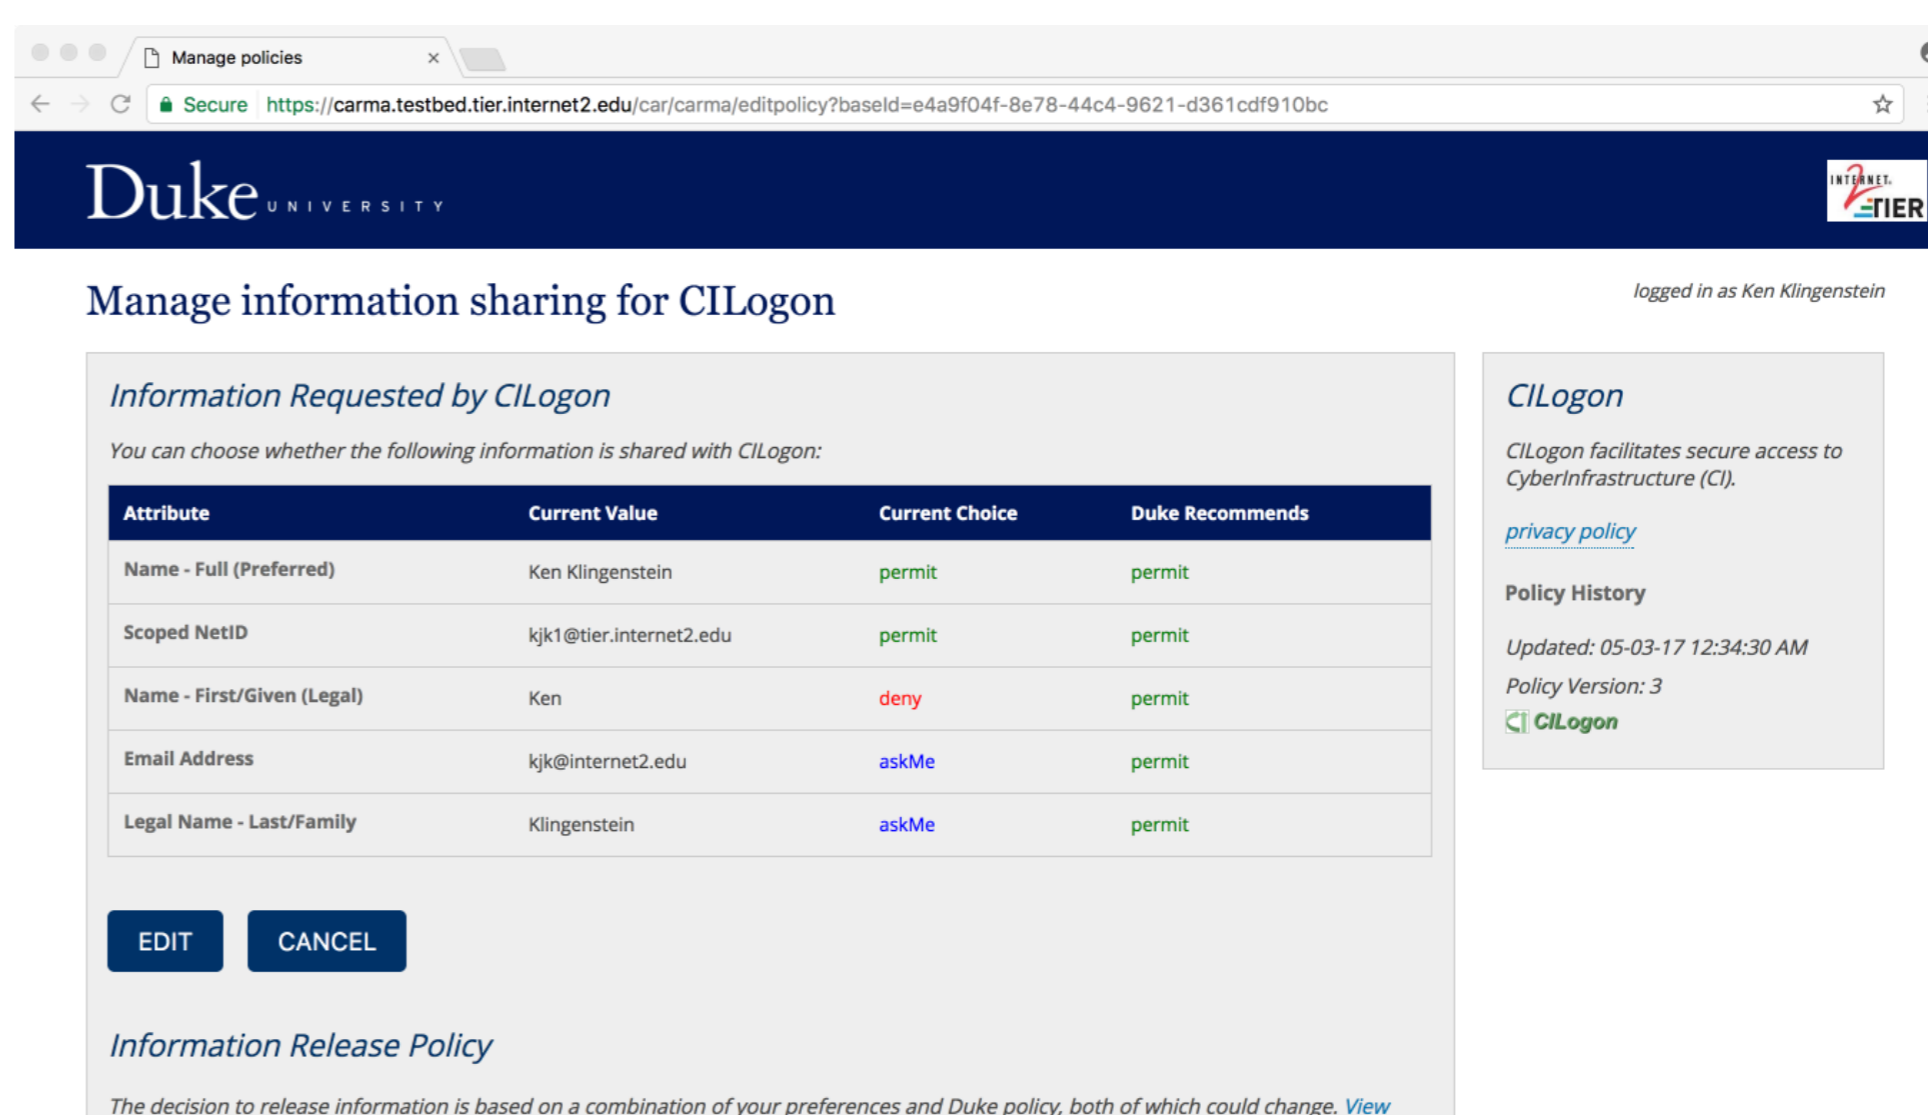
Manage policies ×

Secure https://carma.testbed.tier.internet2.edu/car/carma/editpolicy?baseId=e4a9f04f-8e78-44c4-9621-d361cdf910bc

Duke UNIVERSITY

INTERNET2 TIER

Manage information sharing for CILogon

logged in as Ken Klingenstein

Information Requested by CILogon

You can choose whether the following information is shared with CILogon:

| Attribute | Current Value | Current Choice | Duke Recommends |
|---|---|---|---|
| Name - Full (Preferred) | Ken Klingenstein | permit | permit |
| Scoped NetID | kjk1@tier.internet2.edu | permit | permit |
| Name - First/Given (Legal) | Ken | deny | permit |
| Email Address | kjk@internet2.edu | askMe | permit |
| Legal Name - Last/Family | Klingenstein | askMe | permit |

EDIT CANCEL

Information Release Policy

The decision to release information is based on a combination of your preferences and Duke policy, both of which could change. View

CILogon

CILogon facilitates secure access to CyberInfrastructure (CI).

privacy policy

Policy History

Updated: 05-03-17 12:34:30 AM

Policy Version: 3

CILogon